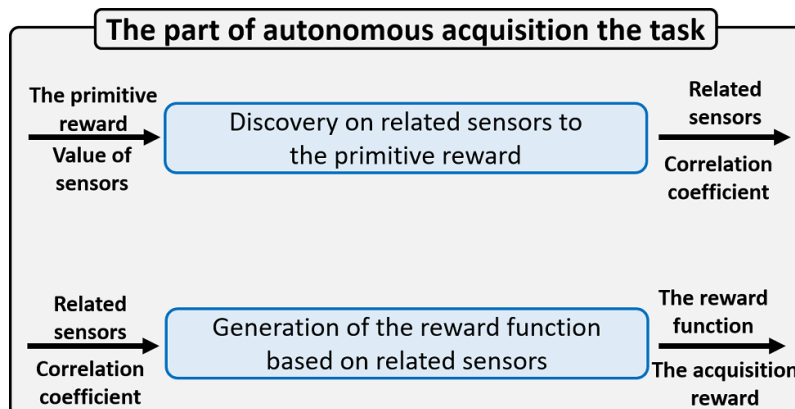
The part of autonomous acquisition the task

The primitive reward

Value of sensors

Discovery on related sensors to the primitive reward

Related sensors

Correlation coefficient

Related sensors

Correlation coefficient

Generation of the reward function based on related sensors

The reward function

The acquisition reward